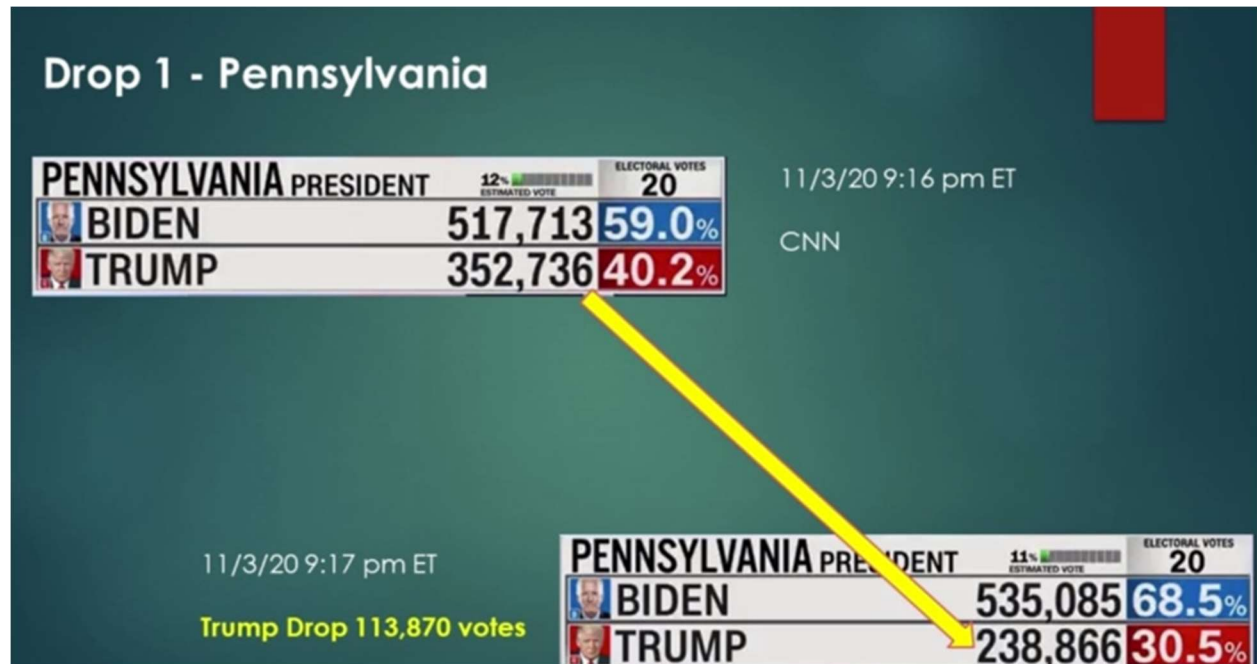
Drop 1 - Pennsylvania

| PENNSYLVANIA PRESIDENT | 12% ESTIMATED VOTE | ELECTORAL VOTES 20 |
|---|---|---|
| BIDEN | 517,713 | 59.0% |
| TRUMP | 352,736 | 40.2% |

11/3/20 9:16 pm ET

CNN

11/3/20 9:17 pm ET

Trump Drop 113,870 votes

| PENNSYLVANIA PRE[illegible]DENT | 11% ESTIMATED VOTE | ELECTORAL VOTES 20 |
|---|---|---|
| BIDEN | 535,085 | 68.5% |
| TRUMP | 238,866 | 30.5% |